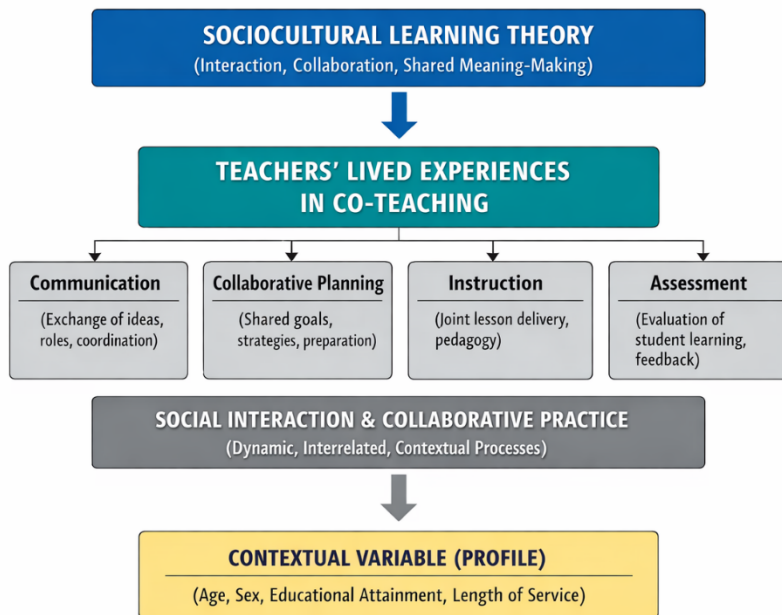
SOCIOCULTURAL LEARNING THEORY
(Interaction, Collaboration, Shared Meaning-Making)

TEACHERS' LIVED EXPERIENCES IN CO-TEACHING

Communication
(Exchange of ideas, roles, coordination)

Collaborative Planning
(Shared goals, strategies, preparation)

Instruction
(Joint lesson delivery, pedagogy)

Assessment
(Evaluation of student learning, feedback)

SOCIAL INTERACTION & COLLABORATIVE PRACTICE
(Dynamic, Interrelated, Contextual Processes)

CONTEXTUAL VARIABLE (PROFILE)
(Age, Sex, Educational Attainment, Length of Service)